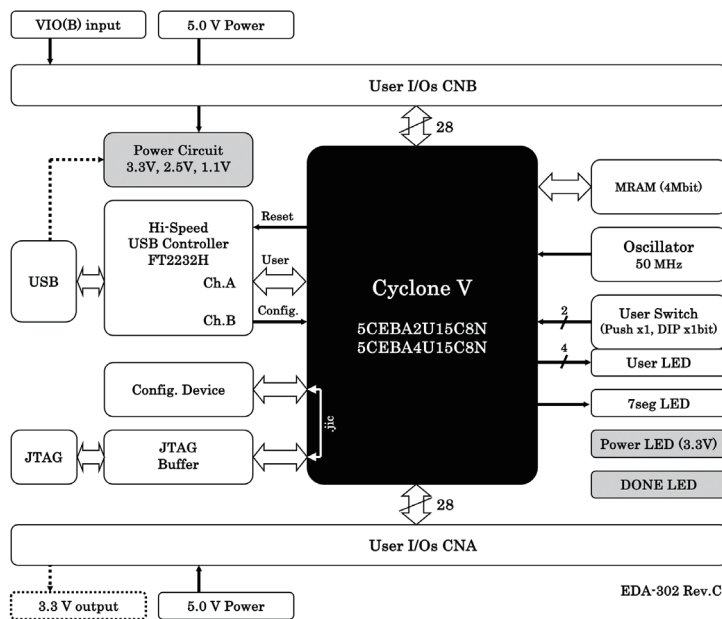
VIO(B) input

5.0 V Power

User I/Os CNB

28

Power Circuit
3.3V, 2.5V, 1.1V

MRAM (4Mbit)

Hi-Speed
USB Controller
FT2232H

Reset

User

Ch.A

Ch.B

Config.

USB

Cyclone V

5CEBA2U15C8N
5CEBA4U15C8N

Oscillator
50 MHz

2

User Switch
(Push x1, DIP x1bit)

4

User LED

Config. Device

7seg LED

jic

JTAG

JTAG
Buffer

Power LED (3.3V)

DONE LED

28

User I/Os CNA

EDA-302 Rev.C

3.3 V output

5.0 V Power